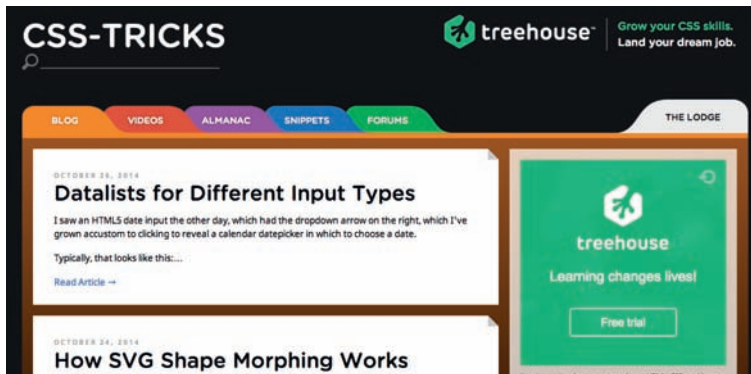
CSS-TRICKS

treehouse Grow your CSS skills. Land your dream job.

BLOG VIDEOS ALMANAC SNIPPETS FORUMS THE LODGE

OCTOBER 26, 2014

Datalists for Different Input Types

I saw an HTML5 date input the other day, which had the dropdown arrow on the right, which I've grown accustom to clicking to reveal a calendar datepicker in which to choose a date.

Typically, that looks like this:...

Read Article →

treehouse

Learning changes lives!

Free trial

OCTOBER 24, 2014

How SVG Shape Morphing Works